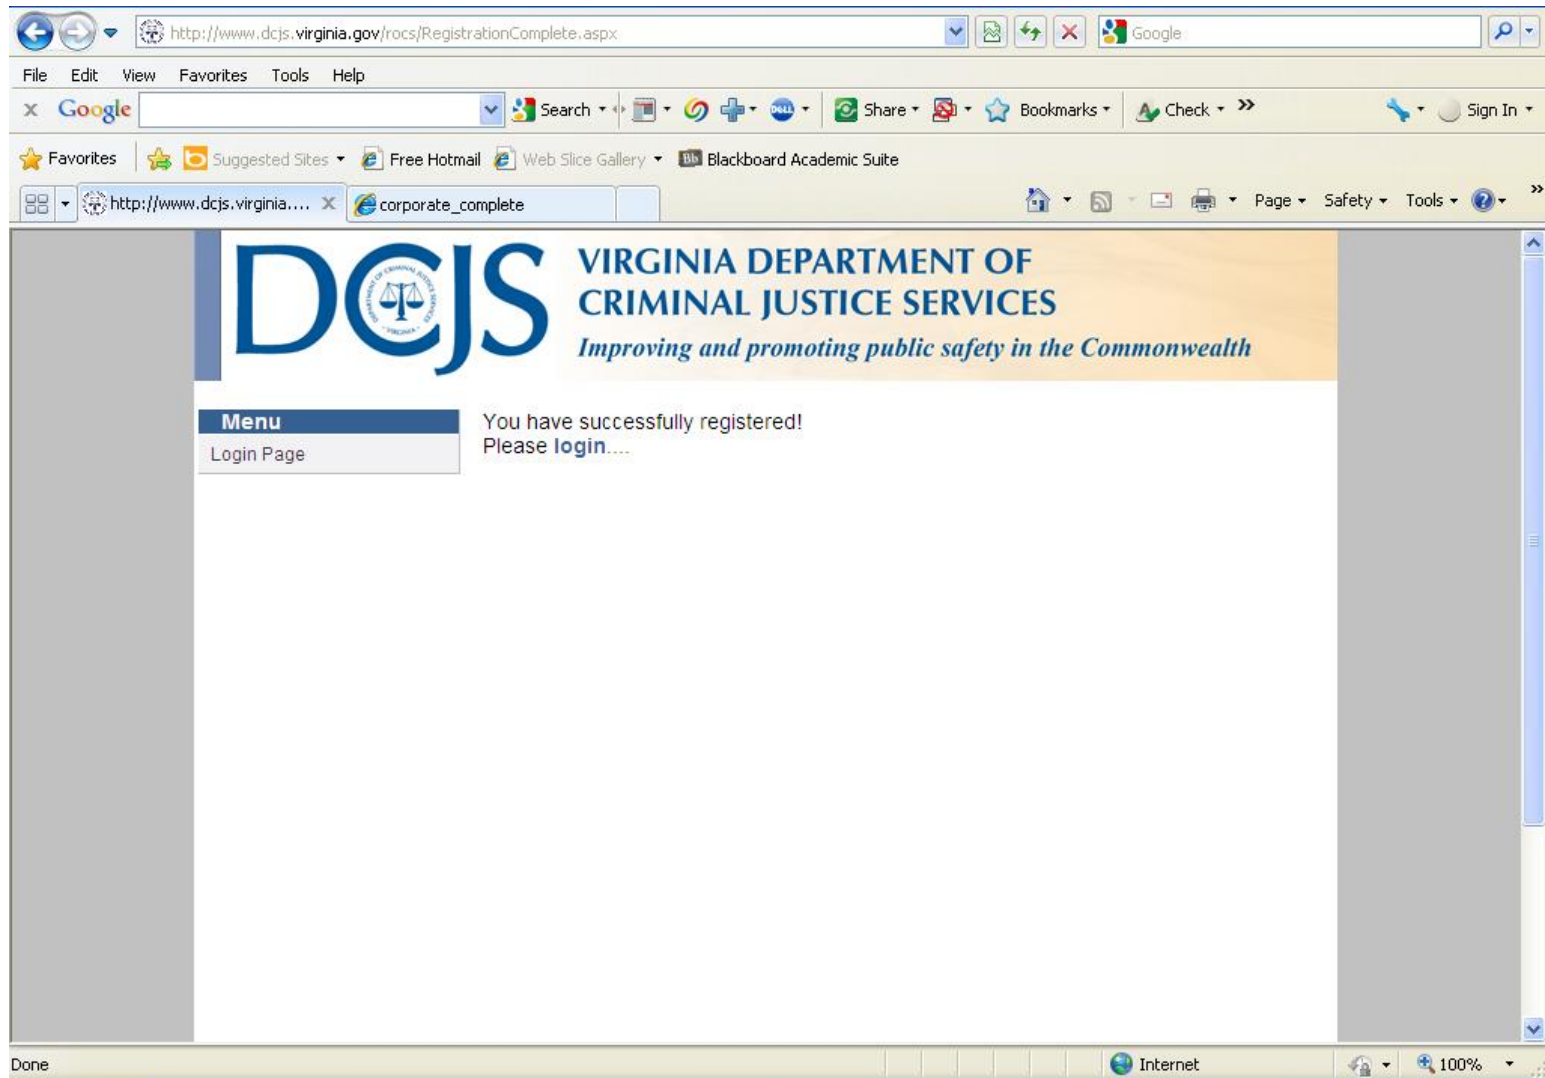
http://www.dcjs.virginia.gov/rocs/RegistrationComplete.aspx

Google

File Edit View Favorites Tools Help

Google Search Share Bookmarks Check Sign In

Favorites Suggested Sites Free Hotmail Web Slice Gallery Blackboard Academic Suite

http://www.dcjs.virginia.... corporate_complete

Page Safety Tools

DCJS VIRGINIA DEPARTMENT OF CRIMINAL JUSTICE SERVICES
Improving and promoting public safety in the Commonwealth

Menu
Login Page

You have successfully registered!
Please login....

Done Internet 100%